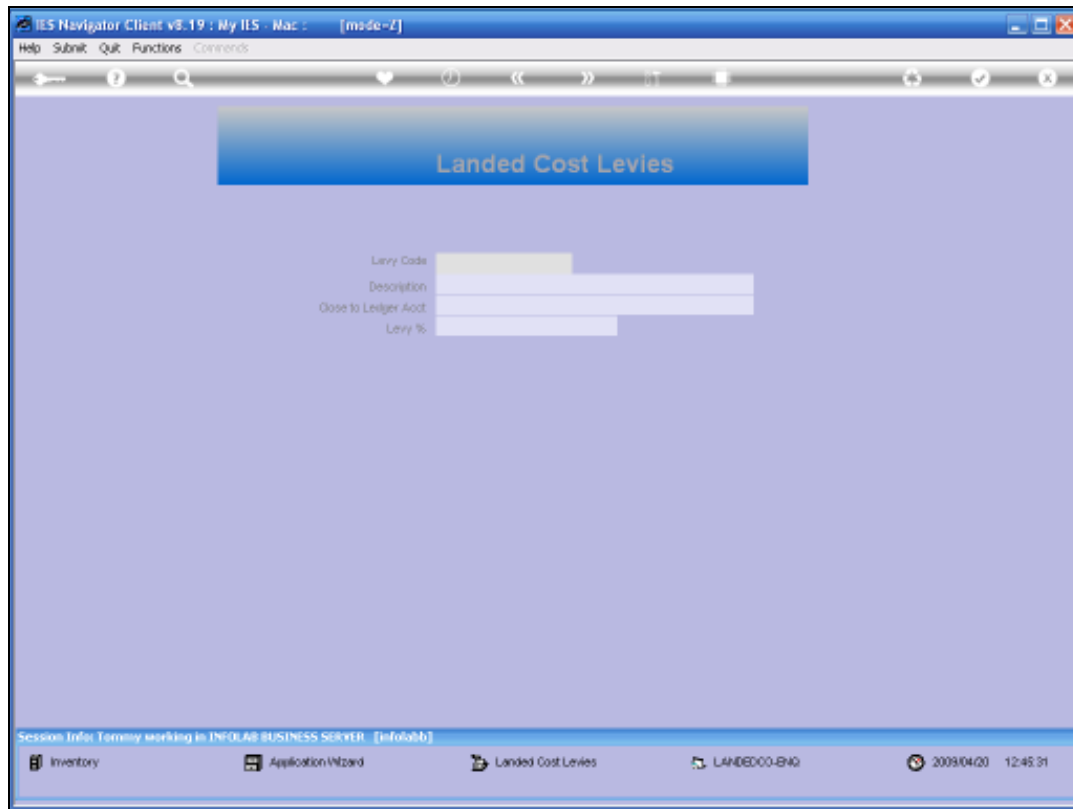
IES Navigator Client v8.19 : My IES - Mac : [mode-Z]

Help Submit Quit Functions Commands

Landed Cost Levies

Levy Code

Description

Close to Ledger Acct

Levy %

Session Info: Tommy working in INFOLAB BUSINESS SERVER [infolabb]

Inventory

Application Wizard

Landed Cost Levies

LANDEDCO-ENQ

2009/04/20 12:45:31